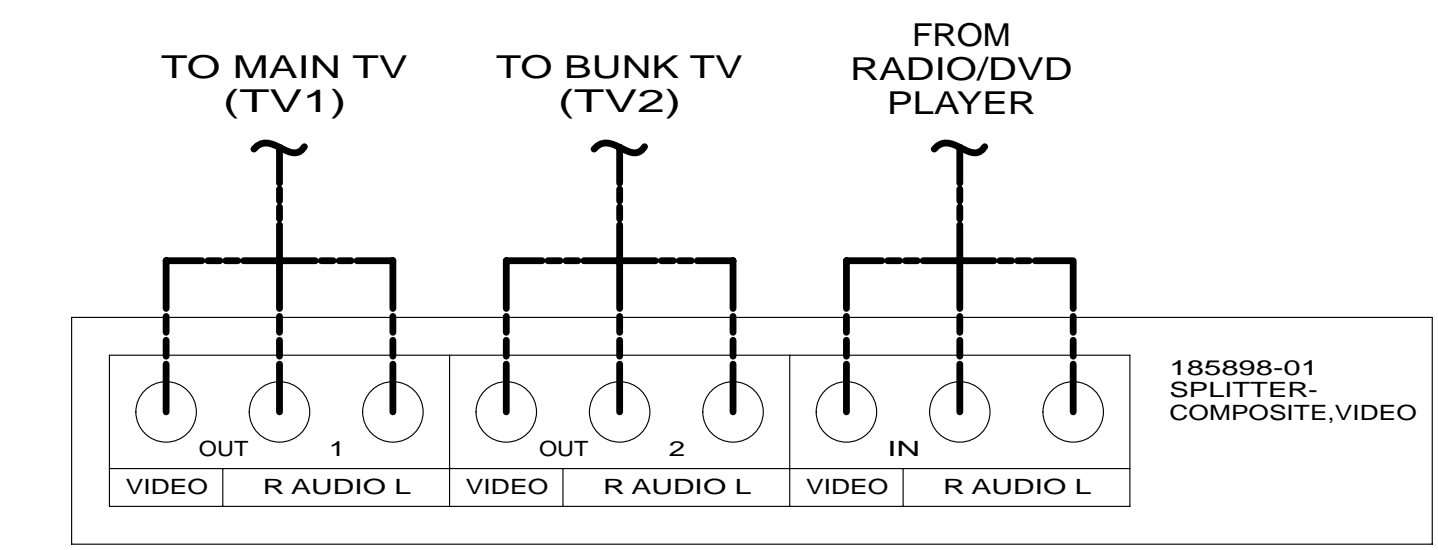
TO MAIN TV (TV1)

TO BUNK TV (TV2)

FROM RADIO/DVD PLAYER

OUT 1

OUT 2

IN

| VIDEO | R AUDIO L | VIDEO | R AUDIO L | VIDEO | R AUDIO L |
|---|---|---|---|---|---|

185898-01 SPLITTER-COMPOSITE,VIDEO